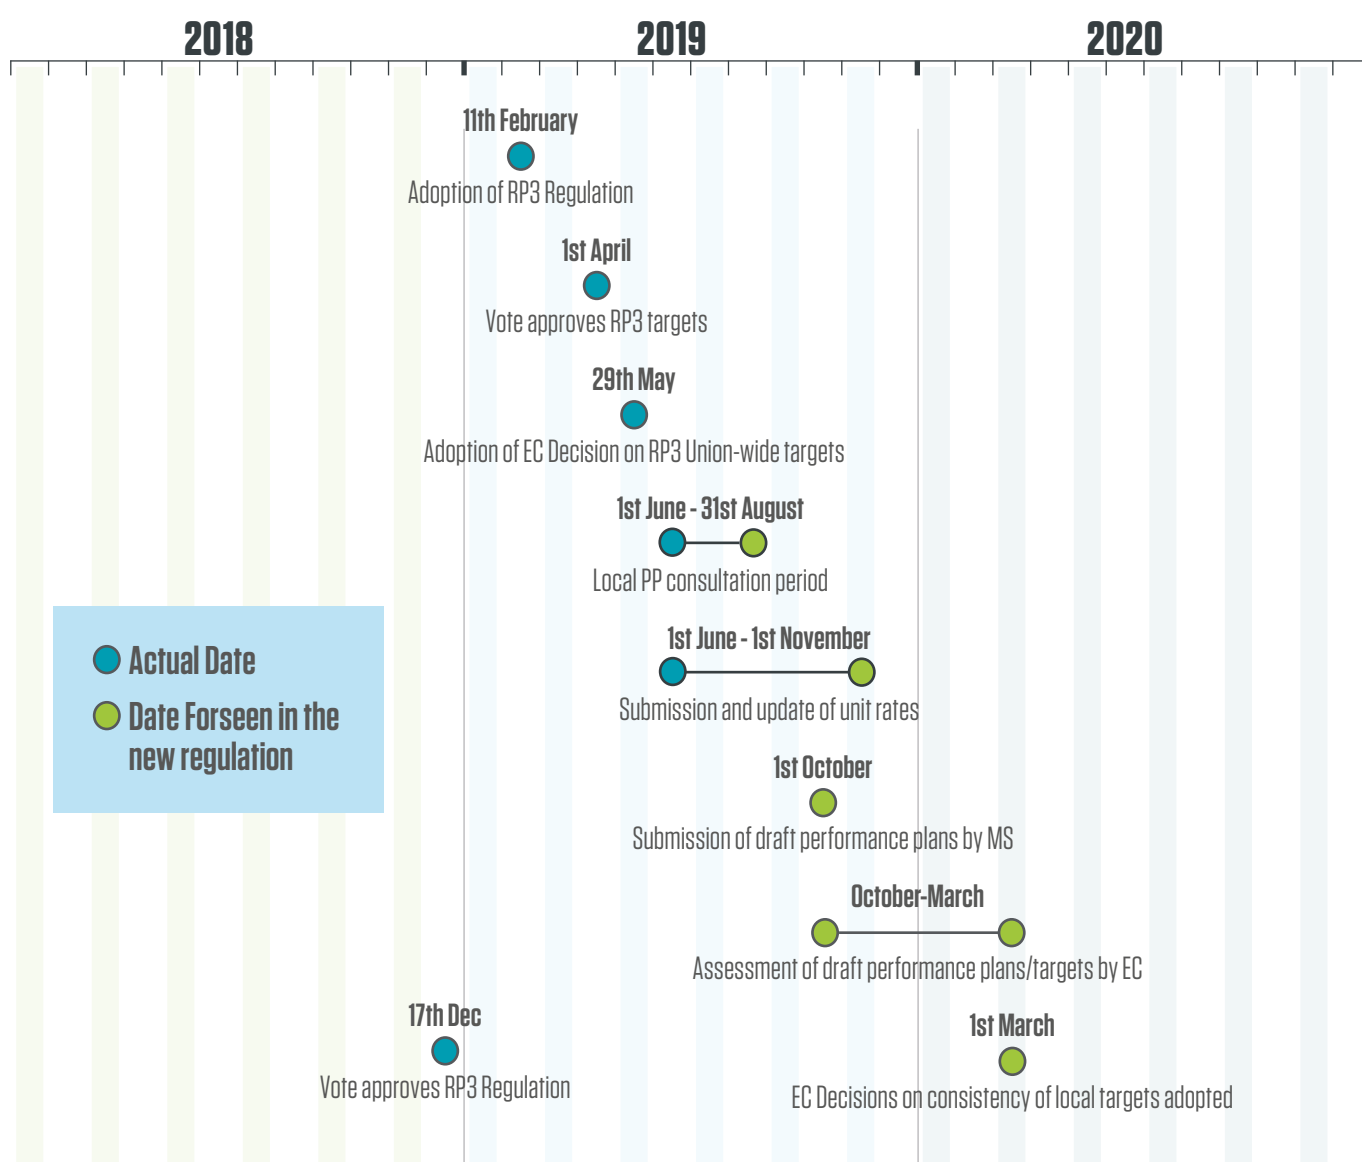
2018

2019

2020

11th February
Adoption of RP3 Regulation

1st April
Vote approves RP3 targets

29th May
Adoption of EC Decision on RP3 Union-wide targets

1st June - 31st August
Local PP consultation period

Actual Date

Date Forseen in the new regulation

1st June - 1st November
Submission and update of unit rates

1st October
Submission of draft performance plans by MS

October-March
Assessment of draft performance plans/targets by EC

17th Dec
Vote approves RP3 Regulation

1st March
EC Decisions on consistency of local targets adopted